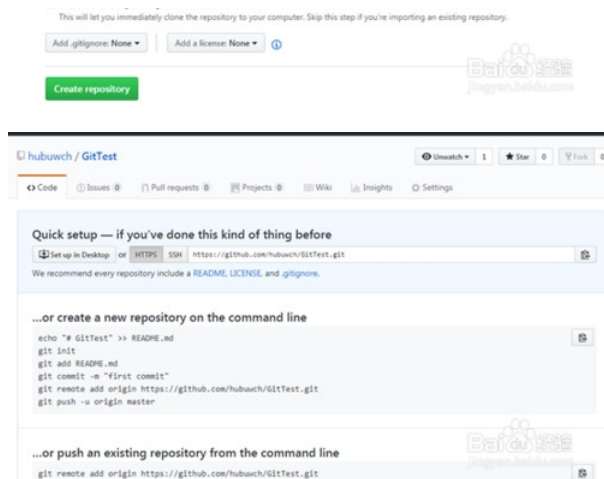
This will let you immediately clone the repository to your computer. Skip this step if you're importing an existing repository.

Add .gitignore: None ▾ | Add a license: None ▾ ⓘ

Baidu经验
jingyan.baidu.com

Create repository

hubuwch / GitTest

Unwatch ▾ 1 | ★ Star 0 | Fork 0

<> Code | Issues 0 | Pull requests 0 | Projects 0 | Wiki | Insights | Settings

Quick setup — if you've done this kind of thing before

Set up in Desktop or HTTPS SSH https://github.com/hubuwch/GitTest.git

We recommend every repository include a README, LICENSE, and .gitignore.

...or create a new repository on the command line

echo "# GitTest" >> README.md
git init
git add README.md
git commit -m "first commit"
git remote add origin https://github.com/hubuwch/GitTest.git
git push -u origin master

...or push an existing repository from the command line

Baidu经验

git remote add origin https://github.com/hubuwch/GitTest.git